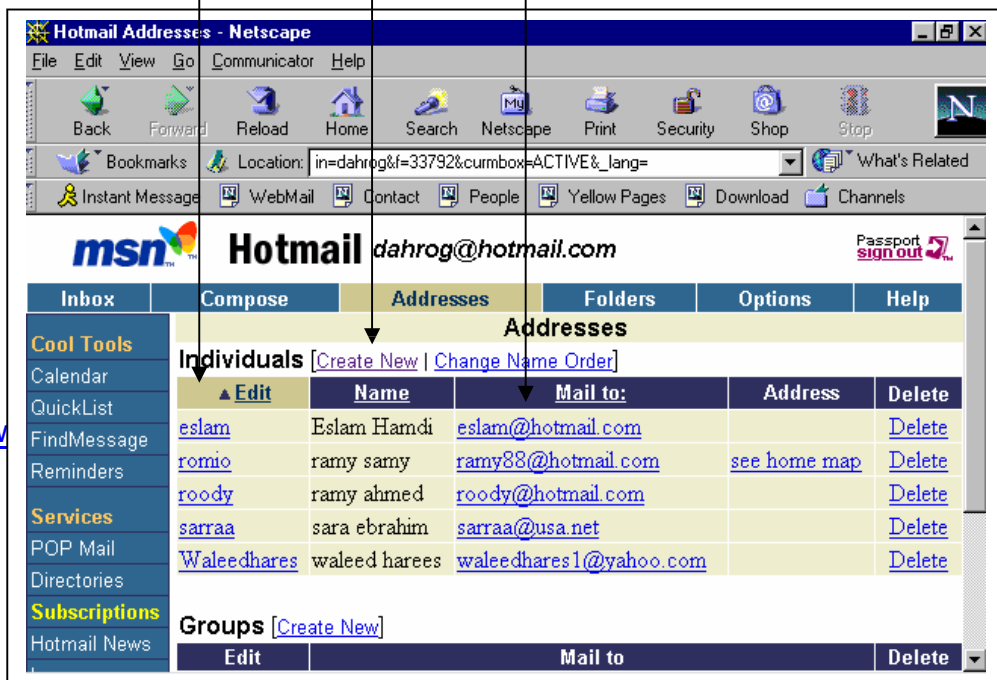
Hotmail Addresses - Netscape

File Edit View Go Communicator Help

Back Forward Reload Home Search Netscape Print Security Shop Stop

Bookmarks Location: in=dahrog&f=33792&curmbox=ACTIVE&_lang= What's Related

Instant Message WebMail Contact People Yellow Pages Download Channels

msn Hotmail dahrog@hotmail.com

Passport sign out

| Inbox | Compose | Addresses | Folders | Options | Help |
|---|---|---|---|---|---|

Cool Tools
Calendar
QuickList
FindMessage
Reminders

Services
POP Mail
Directories

Subscriptions
Hotmail News

Addresses

Individuals [Create New | Change Name Order]

| ▲Edit | Name | Mail to: | Address | Delete |
|---|---|---|---|---|
| eslam | Eslam Hamdi | eslam@hotmail.com | | Delete |
| romio | ramy samy | ramy88@hotmail.com | see home map | Delete |
| roody | ramy ahmed | roody@hotmail.com | | Delete |
| sarraa | sara ebrahim | sarraa@usa.net | | Delete |
| Waleedhares | waleed harees | waleedhares1@yahoo.com | | Delete |

Groups [Create New]

| Edit | Mail to | Delete |
|---|---|---|